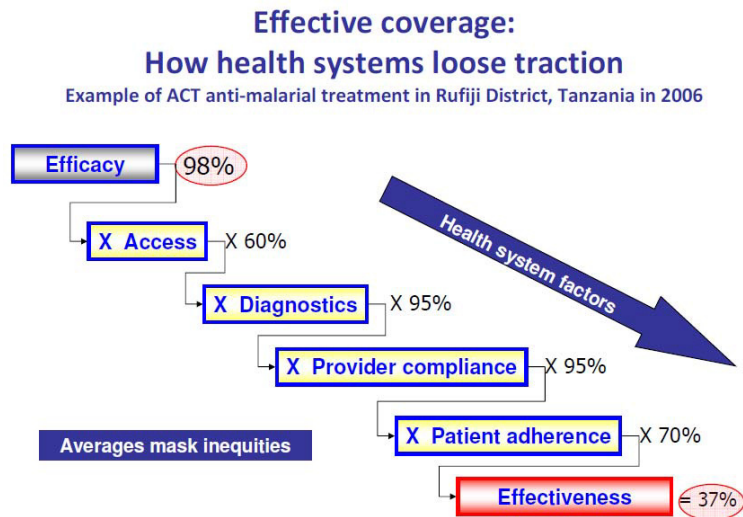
Effective coverage:
How health systems loose traction
Example of ACT anti-malarial treatment in Rufiji District, Tanzania in 2006

Efficacy 98%

X Access X 60%

X Diagnostics X 95%

X Provider compliance X 95%

X Patient adherence X 70%

Effectiveness = 37%

Health system factors

Averages mask inequities